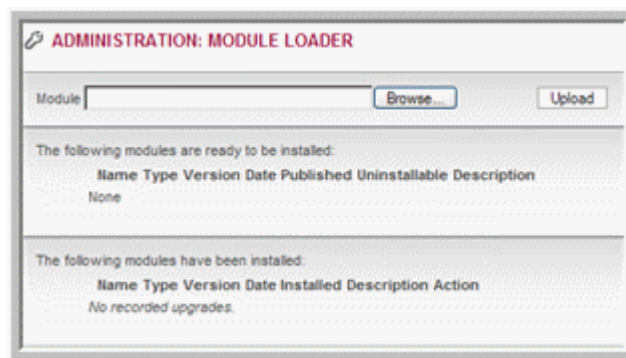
ADMINISTRATION: MODULE LOADER

Module Browse... Upload

The following modules are ready to be installed:

Name Type Version Date Published Uninstallable Description

None

The following modules have been installed:

Name Type Version Date Installed Description Action

No recorded upgrades.